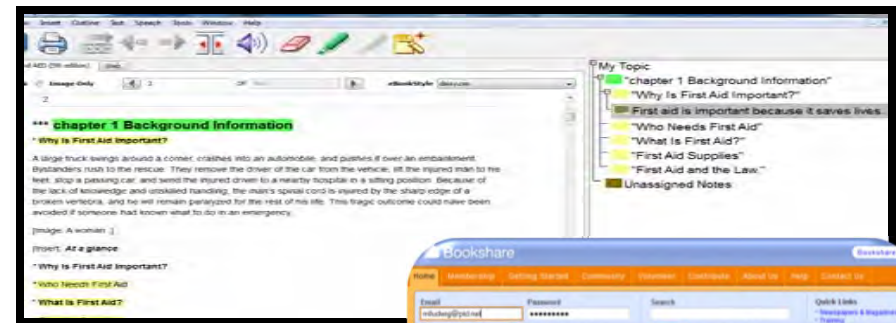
Insert Outline Text Speech Tools Window Help

Image Only

eBookStyle

2

*** chapter 1 Background Information

* Why Is First Aid Important?

A large truck swings around a corner, crashes into an automobile, and pushes it over an embankment. Bystanders rush to the rescue. They remove the driver of the car from the vehicle, lift the injured man to his feet, stop a passing car, and send the injured driver to a nearby hospital in a sitting position. Because of the lack of knowledge and unskilled handling, the man's spinal cord is injured by the sharp edge of a broken vertebra, and he will remain paralyzed for the rest of his life. This tragic outcome could have been avoided if someone had known what to do in an emergency.

[Image: A woman ]

[Insert: At a glance

* Why Is First Aid Important?

* Who Needs First Aid

* What Is First Aid?

My Topic

"chapter 1 Background Information"

"Why Is First Aid Important?"

First aid is important because it saves lives.

"Who Needs First Aid"

"What Is First Aid?"

"First Aid Supplies"

"First Aid and the Law."

Unassigned Notes

Bookshare

Home Membership Getting Started Community Volunteer Contribute About Us Help Contact Us

Email

Password

Search

Quick Links

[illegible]

•••••••••